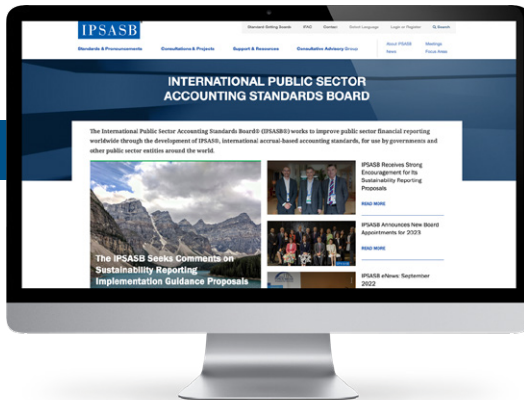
IPSASB

Standard Setting Boards IFAC Contact Select Language Login or Register Search

Standards & Pronouncements Consultations & Projects Support & Resources Consultative Advisory Group

About IPSASB Meetings News Focus Areas

INTERNATIONAL PUBLIC SECTOR ACCOUNTING STANDARDS BOARD

The International Public Sector Accounting Standards Board® (IPSASB®) works to improve public sector financial reporting worldwide through the development of IPSAS®, international accrual-based accounting standards, for use by governments and other public sector entities around the world.

The IPSASB Seeks Comments on Sustainability Reporting Implementation Guidance Proposals

IPSASB Receives Strong Encouragement for Its Sustainability Reporting Proposals

READ MORE

IPSASB Announces New Board Appointments for 2023

READ MORE

IPSASB eNews: September 2022